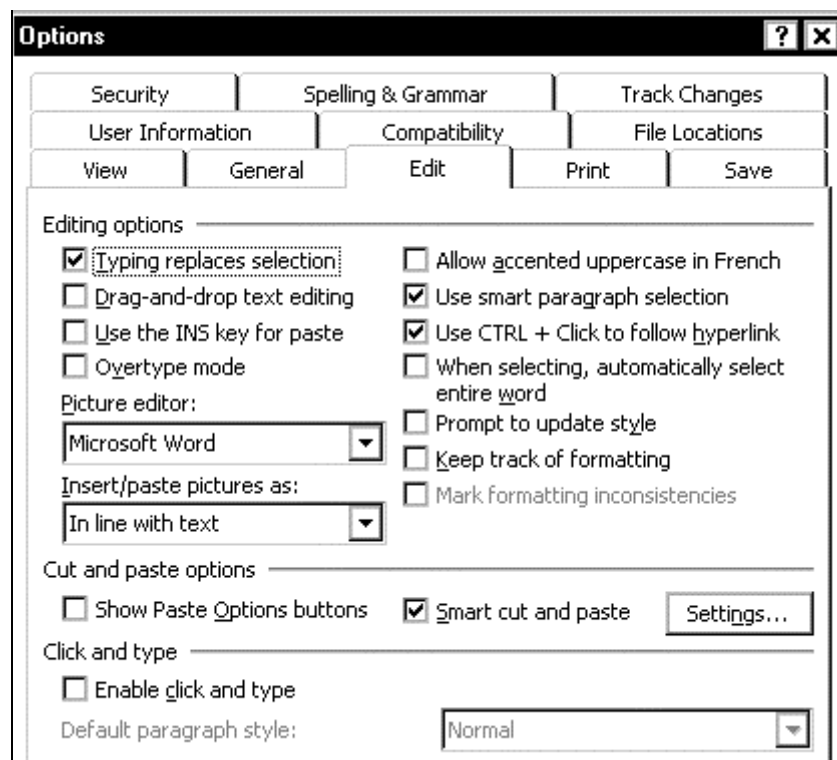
Options ? X

Security | Spelling & Grammar | Track Changes
User Information | Compatibility | File Locations
View | General | Edit | Print | Save

Editing options

☑ Typing replaces selection
☐ Drag-and-drop text editing
☐ Use the INS key for paste
☐ Overtype mode

Picture editor:
Microsoft Word

Insert/paste pictures as:
In line with text

☐ Allow accented uppercase in French
☑ Use smart paragraph selection
☑ Use CTRL + Click to follow hyperlink
☐ When selecting, automatically select entire word
☐ Prompt to update style
☐ Keep track of formatting
☐ Mark formatting inconsistencies

Cut and paste options

☐ Show Paste Options buttons
☑ Smart cut and paste
Settings...

Click and type

☐ Enable click and type

Default paragraph style:
Normal